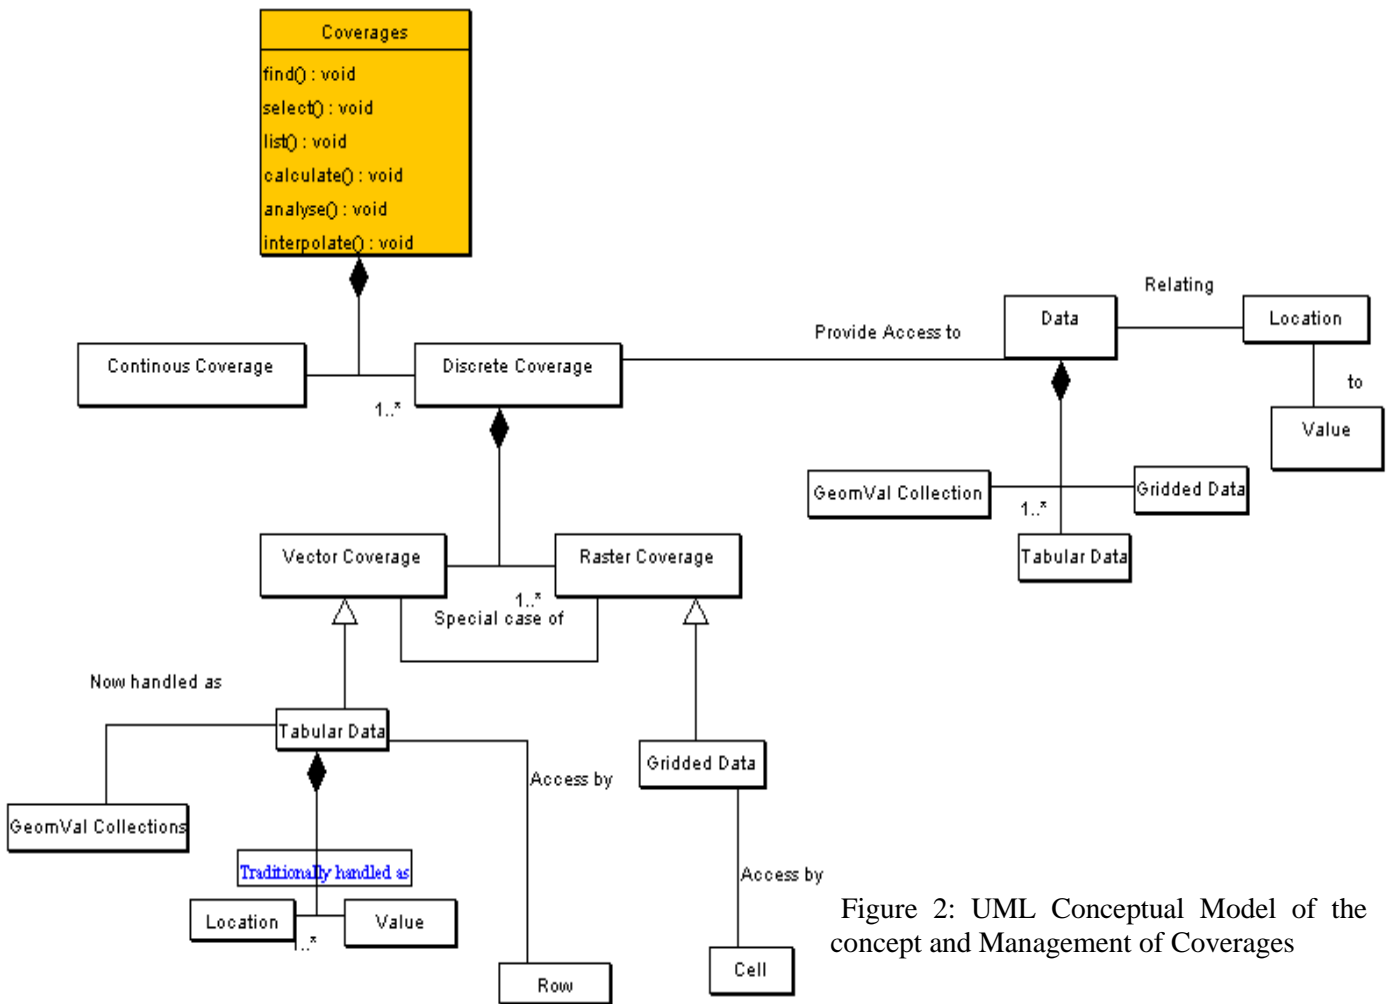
Coverages

find() : void
select() : void
list() : void
calculate() : void
analyse() : void
interpolate() : void

Continous Coverage

Discrete Coverage

1..*

Provide Access to

Data

Relating

Location

to

Value

GeomVal Collection

1..*

Gridded Data

Tabular Data

Vector Coverage

Raster Coverage

1..*
Special case of

Now handled as

Tabular Data

Access by

Gridded Data

GeomVal Collections

Traditionally handled as

Access by

Location

1..*

Value

Row

Cell

Figure 2: UML Conceptual Model of the concept and Management of Coverages